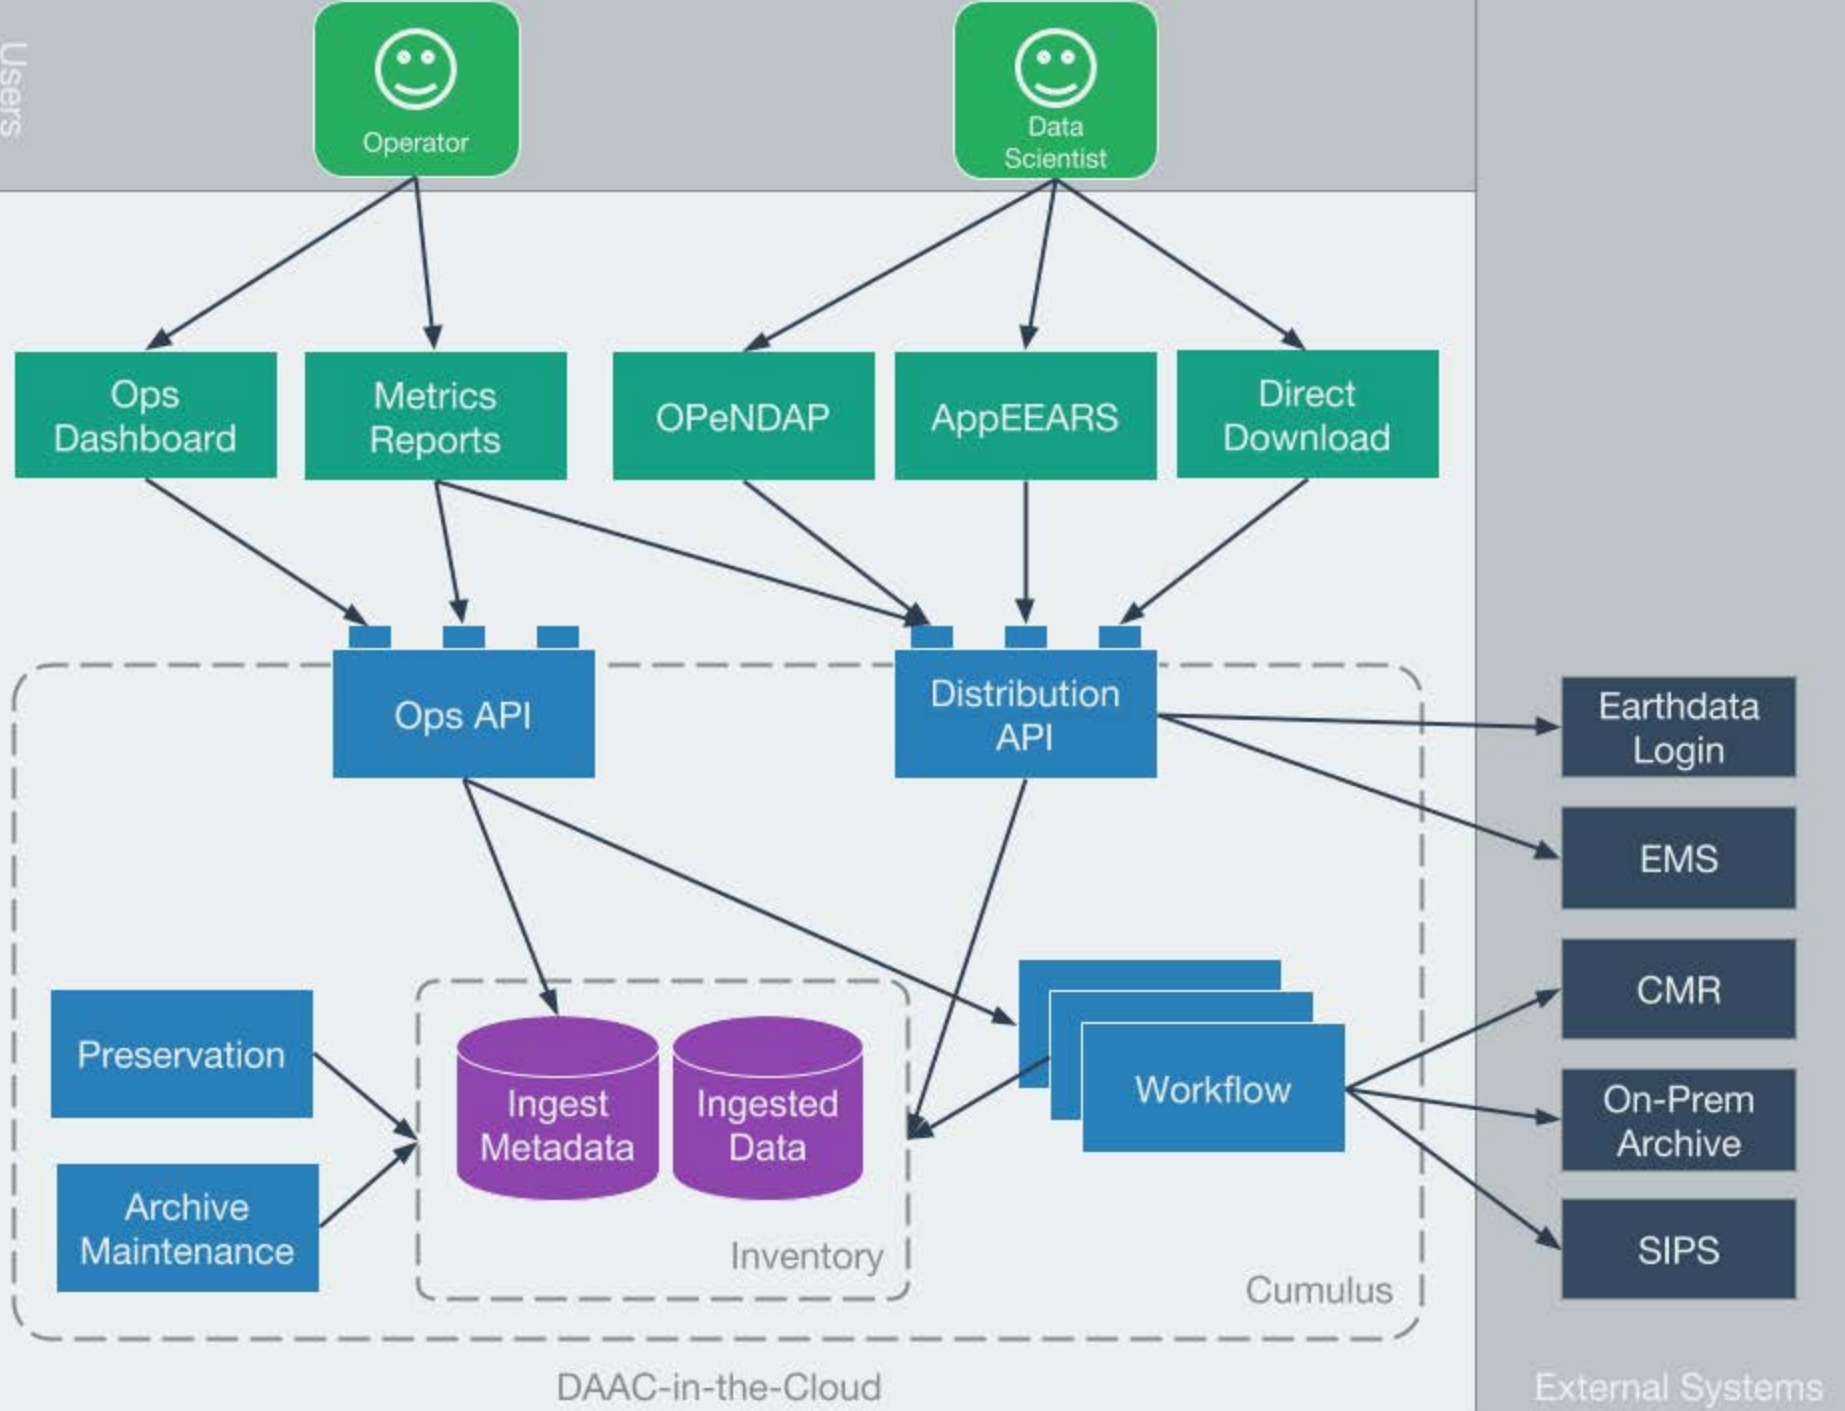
Users

Operator

Data Scientist

Ops Dashboard

Metrics Reports

OPeNDAP

AppEEARS

Direct Download

Ops API

Distribution API

Earthdata Login

EMS

Preservation

Ingest Metadata

Ingested Data

Workflow

CMR

On-Prem Archive

Archive Maintenance

SIPS

Inventory

Cumulus

DAAC-in-the-Cloud

External Systems